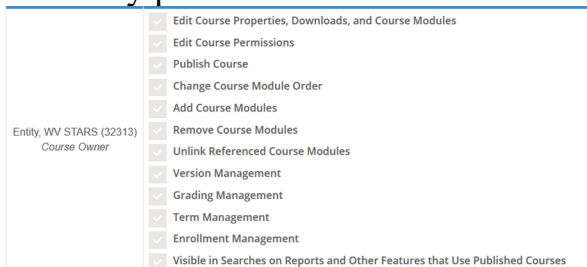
| | |
|---|---|
| Entity, WV STARS (32313) *Course Owner* | Edit Course Properties, Downloads, and Course Modules<br>Edit Course Permissions<br>Publish Course<br>Change Course Module Order<br>Add Course Modules<br>Remove Course Modules<br>Unlink Referenced Course Modules<br>Version Management<br>Grading Management<br>Term Management<br>Enrollment Management<br>Visible in Searches on Reports and Other Features that Use Published Courses |